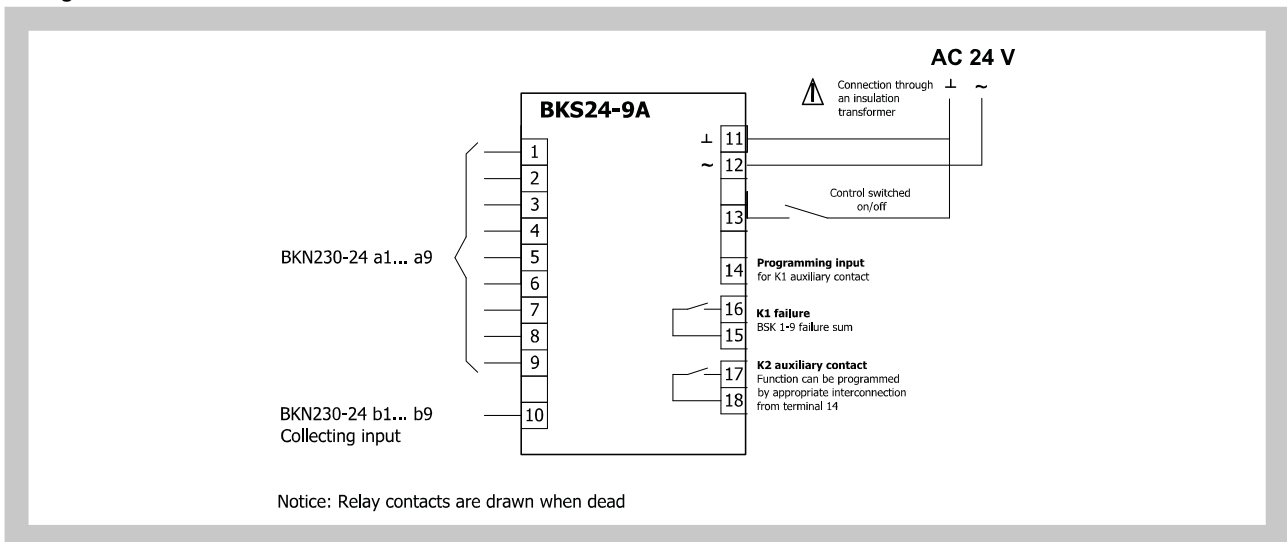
AC 24 V

Connection through an insulation transformer ⊥ ~

BKS24-9A

⊥ 11
~ 12

Control switched on/off

13

BKN230-24 a1... a9

1
2
3
4
5
6
7
8
9

14 Programming input for K1 auxiliary contact

16
15 K1 failure BSK 1-9 failure sum

17
18 K2 auxiliary contact Function can be programmed by appropriate interconnection from terminal 14

BKN230-24 b1... b9 Collecting input

10

Notice: Relay contacts are drawn when dead